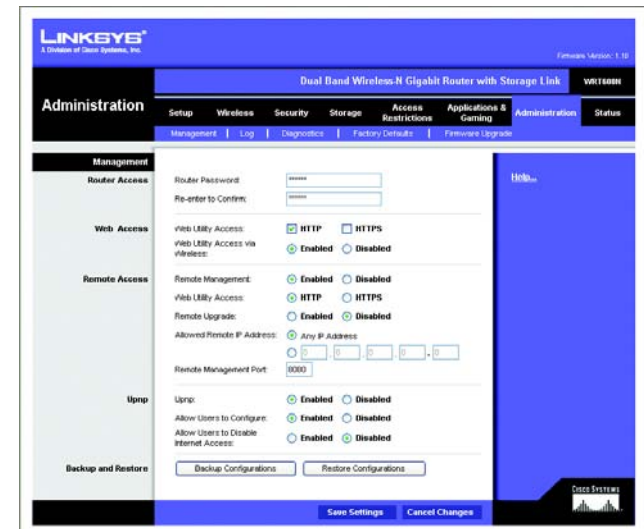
LINKSYS®
A Division of Cisco Systems, Inc.

Firmware Version: 1.10

Dual Band Wireless-N Gigabit Router with Storage Link WRT600N

Administration

Setup | Wireless | Security | Storage | Access Restrictions | Applications & Gaming | Administration | Status

Management | Log | Diagnostics | Factory Defaults | Firmware Upgrade

Management

Router Access
Router Password: ******
Re-enter to Confirm: ******

Help...

Web Access
Web Utility Access: HTTP HTTPS
Web Utility Access via Wireless: Enabled Disabled

Remote Access
Remote Management: Enabled Disabled
Web Utility Access: HTTP HTTPS
Remote Upgrade: Enabled Disabled
Allowed Remote IP Address: Any IP Address
0 . 0 . 0 . 0 - 0
Remote Management Port: 8080

Upnp
Upnp: Enabled Disabled
Allow Users to Configure: Enabled Disabled
Allow Users to Disable Internet Access: Enabled Disabled

Backup and Restore
Backup Configurations Restore Configurations

Save Settings Cancel Changes

CISCO SYSTEMS